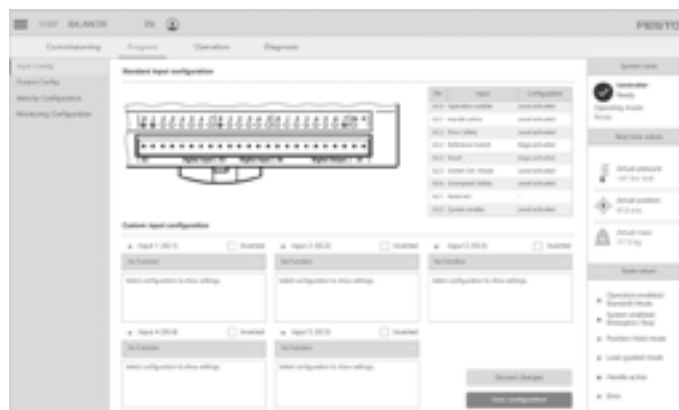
YJKP BALANCER EN

FESTO

Commissioning Program Operation Diagnosis

Input Config
Output Config
Velocity Configuration
Monitoring Configuration

Standard input configuration

| Pin | Input | Configuration |
|---|---|---|
| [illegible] | Operation enable | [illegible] |
| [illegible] | Handle active | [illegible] |
| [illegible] | Error safety | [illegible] |
| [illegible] | Reference Switch | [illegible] |
| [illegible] | Touch | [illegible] |
| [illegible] | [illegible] | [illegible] |
| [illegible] | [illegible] | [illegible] |
| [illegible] | Reserved | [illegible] |
| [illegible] | System enable | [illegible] |

Custom input configuration

Input 1 Inverted
No function
Select configuration to show settings

Input 2 Inverted
No function
Select configuration to show settings

Input 3 Inverted
No function
Select configuration to show settings

Input 4 Inverted
No function
Select configuration to show settings

Input 5 Inverted
No function
Select configuration to show settings

Discard changes
Save configuration

System state
Controller
Ready
Operating mode:
Ready

Real time values
Actual pressure
Actual position
Actual mass

State values
Operation enabled
System enabled
Position Hold mode
Load guided mode
Handle active
Error